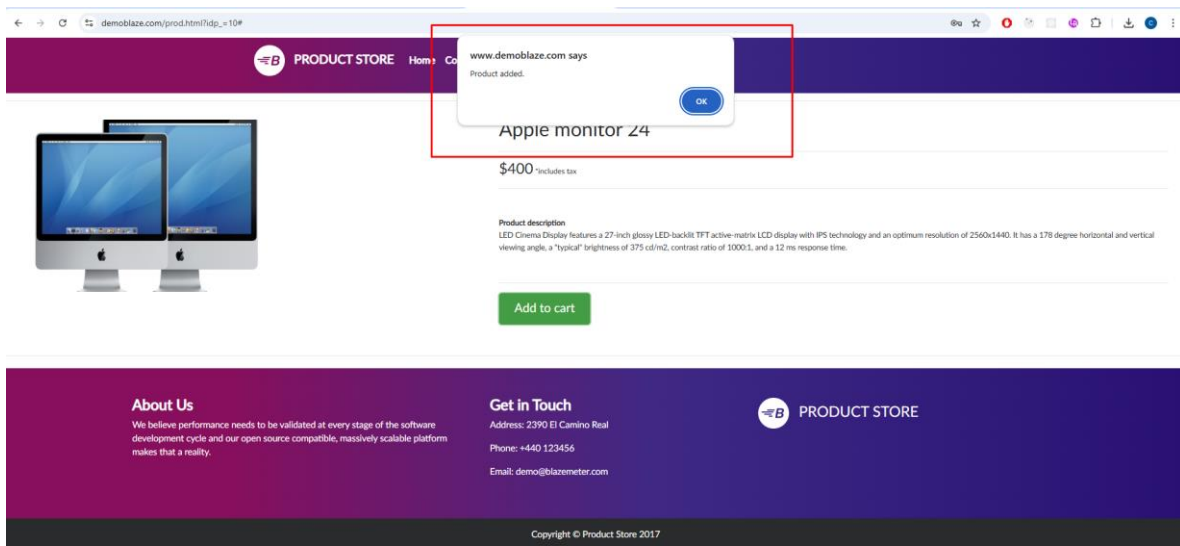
demoblaze.com/prod.html?idp_=10#

PRODUCT STORE Home Co

www.demoblaze.com says

Product added.

OK

Apple monitor 24

$400 *includes tax

Product description

LED Cinema Display features a 27-inch glossy LED-backlit TFT active-matrix LCD display with IPS technology and an optimum resolution of 2560x1440. It has a 178 degree horizontal and vertical viewing angle, a "typical" brightness of 375 cd/m2, contrast ratio of 1000:1, and a 12 ms response time.

Add to cart

About Us

We believe performance needs to be validated at every stage of the software development cycle and our open source compatible, massively scalable platform makes that a reality.

Get in Touch

Address: 2390 El Camino Real

Phone: +440 123456

Email: demo@blazemeter.com

PRODUCT STORE

Copyright © Product Store 2017